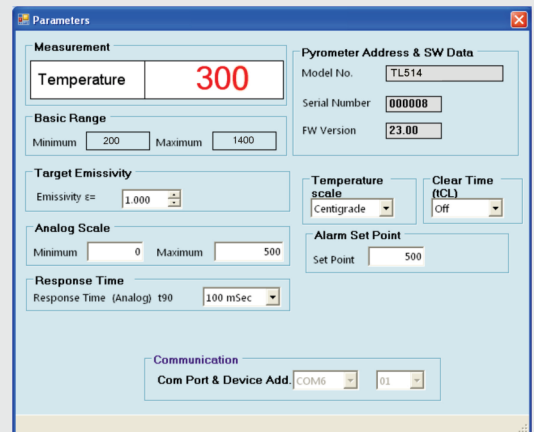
Parameters

Measurement

Temperature 300

Basic Range

Minimum 200 Maximum 1400

Target Emissivity

Emissivity ε= 1.000

Analog Scale

Minimum 0 Maximum 500

Response Time

Response Time (Analog) t90 100 mSec

Pyrometer Address & SW Data

Model No. TL514

Serial Number 000008

FW Version 23.00

Temperature scale

Centigrade

Clear Time (tCL)

Off

Alarm Set Point

Set Point 500

Communication

Com Port & Device Add. COM6 01